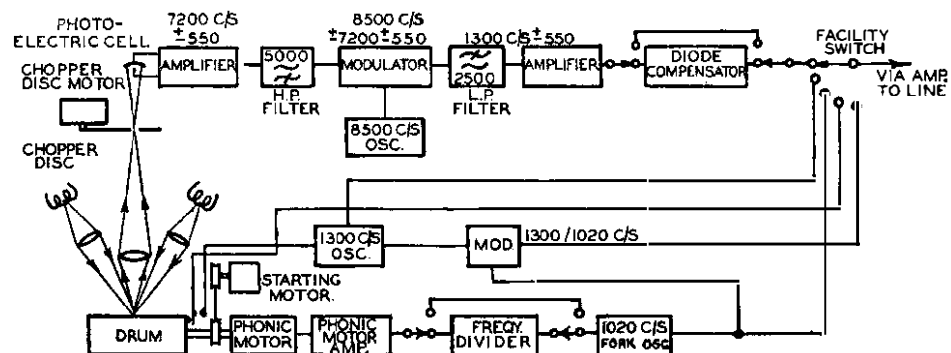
PHOTO-ELECTRIC CELL
CHOPPER DISC MOTOR
CHOPPER DISC
7200 C/S $\pm$ 550
AMPLIFIER
5000
H.P. FILTER
8500 C/S $\pm$7200$\pm$550
MODULATOR
8500 C/S OSC.
2500
L.P. FILTER
1300 C/S$\pm$550
AMPLIFIER
DIODE COMPENSATOR
FACILITY SWITCH
VIA AMP. TO LINE
1300 C/S OSC.
MOD
1300 /1020 C/S
STARTING MOTOR.
DRUM
PHONIC MOTOR
PHONIC MOTOR AMP.
FREQY. DIVIDER
1020 C/S FORK OSC